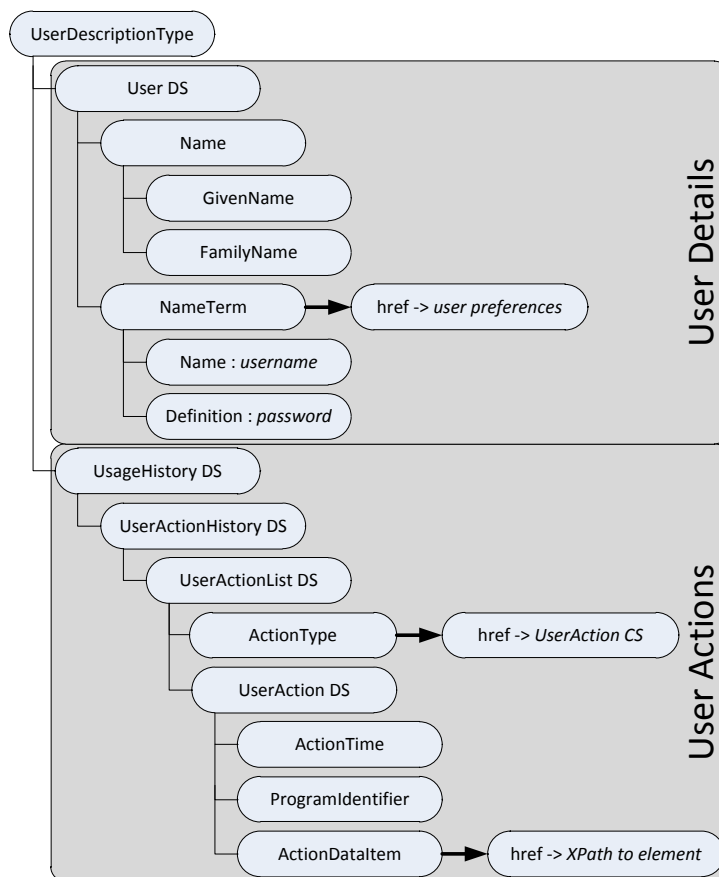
UserDescriptionType

User DS

Name

GivenName

FamilyName

NameTerm

href -> *user preferences*

Name : *username*

Definition : *password*

User Details

UsageHistory DS

UserActionHistory DS

UserActionList DS

ActionType

href -> *UserAction CS*

UserAction DS

ActionTime

ProgramIdentifier

ActionDataItem

href -> *XPath to element*

User Actions